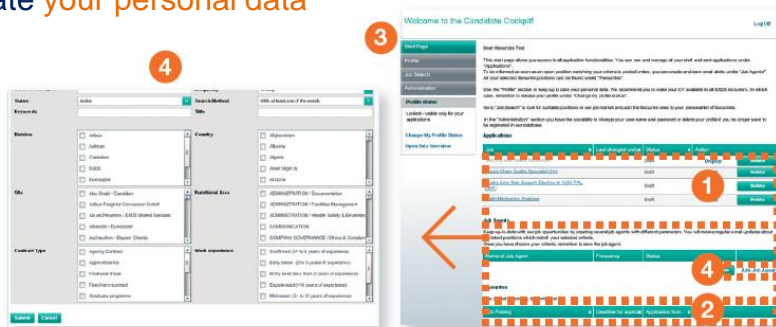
ate your personal data

4

Status | Active
Search Method | With at least one of the words
Keywords
Title

Division
Airbus
Astrium
Cassidian
EADS
Eurocopter

Country
Afghanistan
Albania
Algeria
Jean Ugin Is
Angola

Site
Abu Dhabi - Cassidian
Airbus Freighter Conversion GmbH
Al-Jal-Perushim - EADS Shared Services
Albacete - Eurocopter
Alerbanden - Export Clients

Functional Area
ADMINISTRATION / Documentation
ADMINISTRATION / Facilities Management
ADMINISTRATION / Health Safety & Environment
COMMUNICATION
COMPANY GOVERNANCE / Ethics & Compliance

Contract Type
Agency Contract
Apprenticeship
Employee Share
Fixed-term contract
Graduate programs

Work experience
Confirmed (3 to 5 years of experience)
Early career (2 to 3 years of experience)
Entry level (less than 2 years of experience)
Experienced (>5 years of experience)
Whatever (0 to 10 years of experience)

Submit Cancel

3

Welcome to the Candidate Cockpit!
Log Off

Start Page
Profile
Job Search
Administration
Profile status
Locked - visible only for your applications
Change My Profile Status
Open Data Overview

Dear Mesardes Test

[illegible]

Applications
Job | Last changed on/at | Status | Action
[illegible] | Draft | Display
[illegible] | Draft | Delete
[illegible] | Draft | Delete
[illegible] | Draft | Delete

1

Job Agents
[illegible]
Name of Job Agent | Frequency | Status

4 Add Job Agent

Favorites
Job Posting | Deadline for application | Application from

2